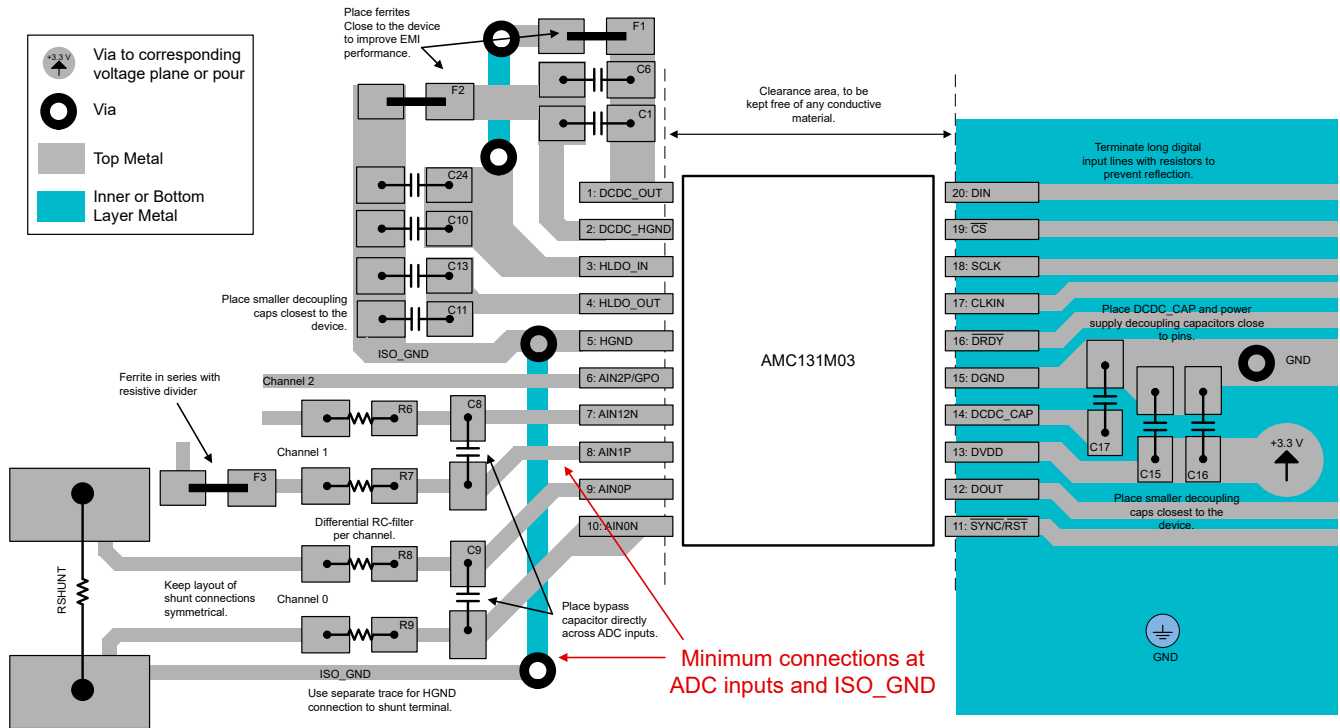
+3.3 V
Via to corresponding voltage plane or pour

Via

Top Metal

Inner or Bottom Layer Metal

Place ferrites Close to the device to improve EMI performance.

F1
C6
F2
C1

Clearance area, to be kept free of any conductive material.

C24
C10
C13
C11

Place smaller decoupling caps closest to the device.

ISO_GND

1: DCDC_OUT
2: DCDC_HGND
3: HLDO_IN
4: HLDO_OUT
5: HGND
6: AIN2P/GPO
7: AIN12N
8: AIN1P
9: AIN0P
10: AIN0N

AMC131M03

20: DIN
19: $\overline{CS}$
18: SCLK
17: CLKIN
16: $\overline{DRDY}$
15: DGND
14: DCDC_CAP
13: DVDD
12: DOUT
11: $\overline{SYNC}/\overline{RST}$

Terminate long digital input lines with resistors to prevent reflection.

Place DCDC_CAP and power supply decoupling capacitors close to pins.

GND

C17
C15
C16
+3.3 V

Place smaller decoupling caps closest to the device.

GND

Ferrite in series with resistive divider

Channel 2
R6
C8
Channel 1
F3
R7
Differential RC-filter per channel.
R8
C9
RSHUNT
Keep layout of shunt connections symmetrical.
Channel 0
R9

Place bypass capacitor directly across ADC inputs.

ISO_GND
Use separate trace for HGND connection to shunt terminal.

Minimum connections at ADC inputs and ISO_GND